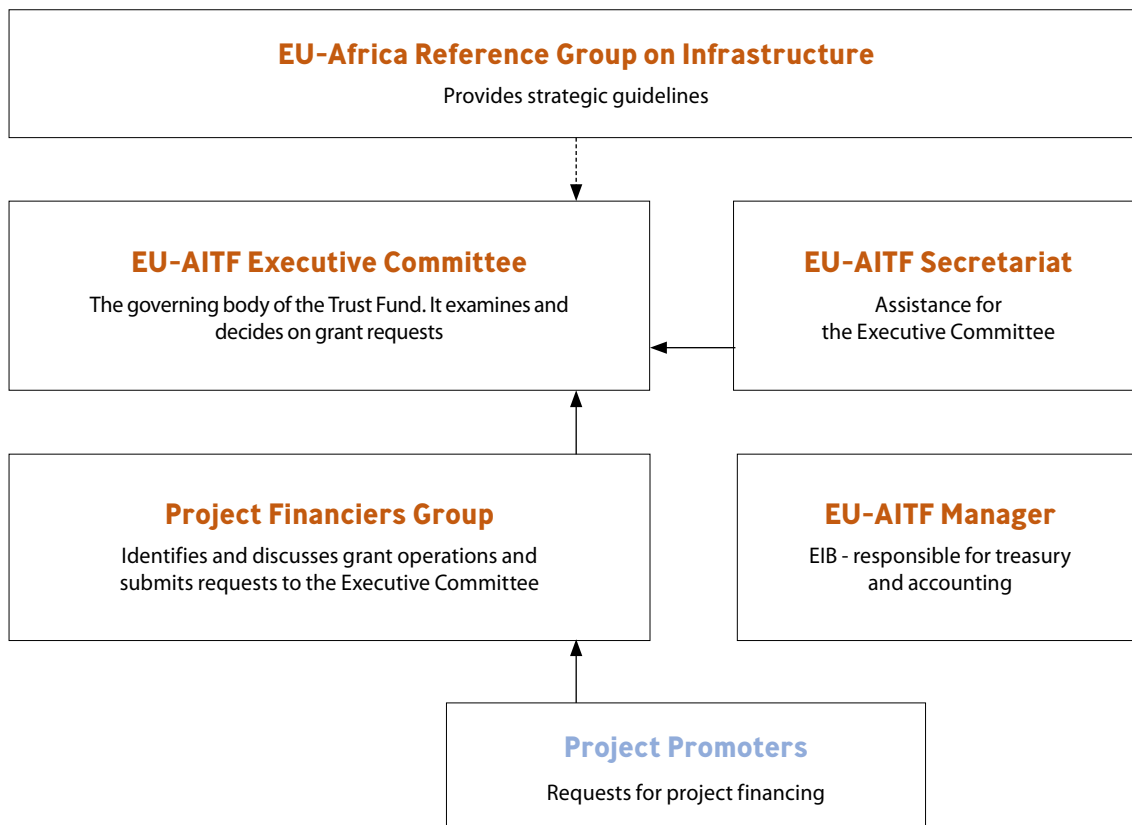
EU-Africa Reference Group on Infrastructure

Provides strategic guidelines

EU-AITF Executive Committee

The governing body of the Trust Fund. It examines and decides on grant requests

EU-AITF Secretariat

Assistance for the Executive Committee

Project Financiers Group

Identifies and discusses grant operations and submits requests to the Executive Committee

EU-AITF Manager

EIB - responsible for treasury and accounting

Project Promoters

Requests for project financing